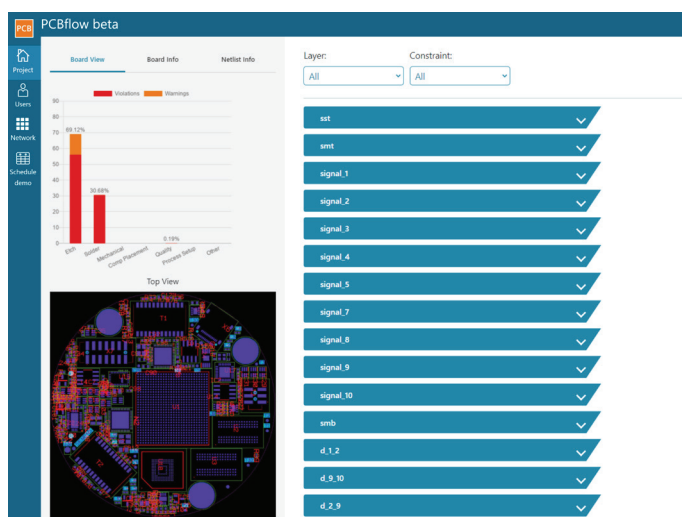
PCB PCBflow beta

Project

Users

Network

Schedule demo

Board View

Board Info

Netlist Info

Violations

Warnings

90

80

70

60

50

40

30

20

10

0

69.12%

30.68%

0.19%

Etch

Solder

Mechanical

Comp Placement

Quality

Process Setup

Other

Top View

T1

Layer:

All

Constraint:

All

sst

smt

signal_1

signal_2

signal_3

signal_4

signal_5

signal_7

signal_8

signal_9

signal_10

smb

d_1_2

d_9_10

d_2_9